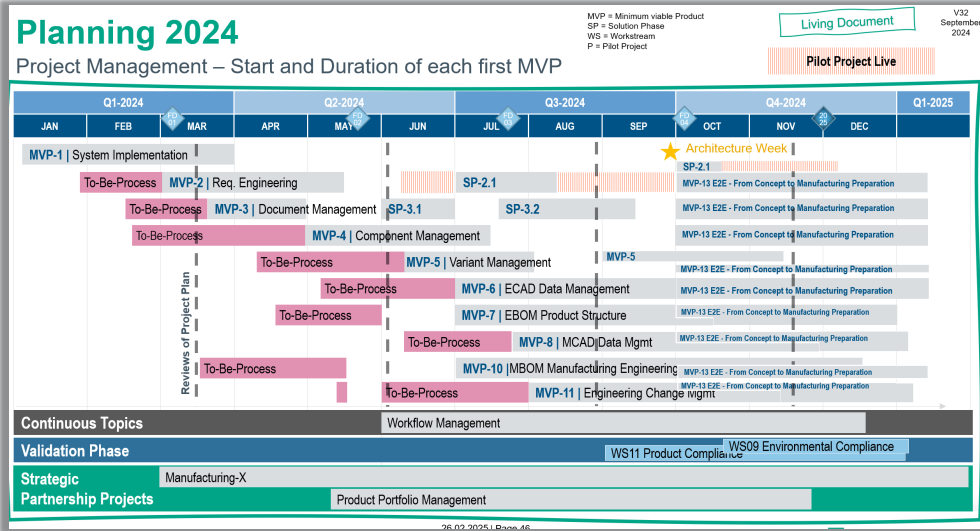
Planning 2024

Project Management – Start and Duration of each first MVP

MVP = Minimum viable Product
SP = Solution Phase
WS = Workstream
P = Pilot Project

Living Document

V32
September 2024

Pilot Project Live

| Q1-2024 | | | Q2-2024 | | | Q3-2024 | | | Q4-2024 | | | Q1-2025 |
|---|---|---|---|---|---|---|---|---|---|---|---|---|
| JAN | FEB | MAR | APR | MAY | JUN | JUL | AUG | SEP | OCT | NOV | DEC | |

FD 01
FD 02
FD 03
FD 04
20 25

MVP-1 | System Implementation

Architecture Week

SP-2.1

To-Be-Process MVP-2 | Req. Engineering

SP-2.1

MVP-13 E2E - From Concept to Manufacturing Preparation

To-Be-Process MVP-3 | Document Management SP-3.1 SP-3.2

MVP-13 E2E - From Concept to Manufacturing Preparation

To-Be-Process MVP-4 | Component Management

MVP-13 E2E - From Concept to Manufacturing Preparation

MVP-5

To-Be-Process MVP-5 | Variant Management

MVP-13 E2E - From Concept to Manufacturing Preparation

To-Be-Process MVP-6 | ECAD Data Management

MVP-13 E2E - From Concept to Manufacturing Preparation

To-Be-Process MVP-7 | EBOM Product Structure

MVP-13 E2E - From Concept to Manufacturing Preparation

To-Be-Process MVP-8 | MCAD Data Mgmt

MVP-13 E2E - From Concept to Manufacturing Preparation

To-Be-Process MVP-10 |MBOM Manufacturing Engineering

MVP-13 E2E - From Concept to Manufacturing Preparation

To-Be-Process MVP-11 | Engineering Change Mgmt

MVP-13 E2E - From Concept to Manufacturing Preparation

Reviews of Project Plan

Continuous Topics
Workflow Management

Validation Phase
WS11 Product Compliance
WS09 Environmental Compliance

Strategic Partnership Projects
Manufacturing-X
Product Portfolio Management

26.02.2025 | Page 46